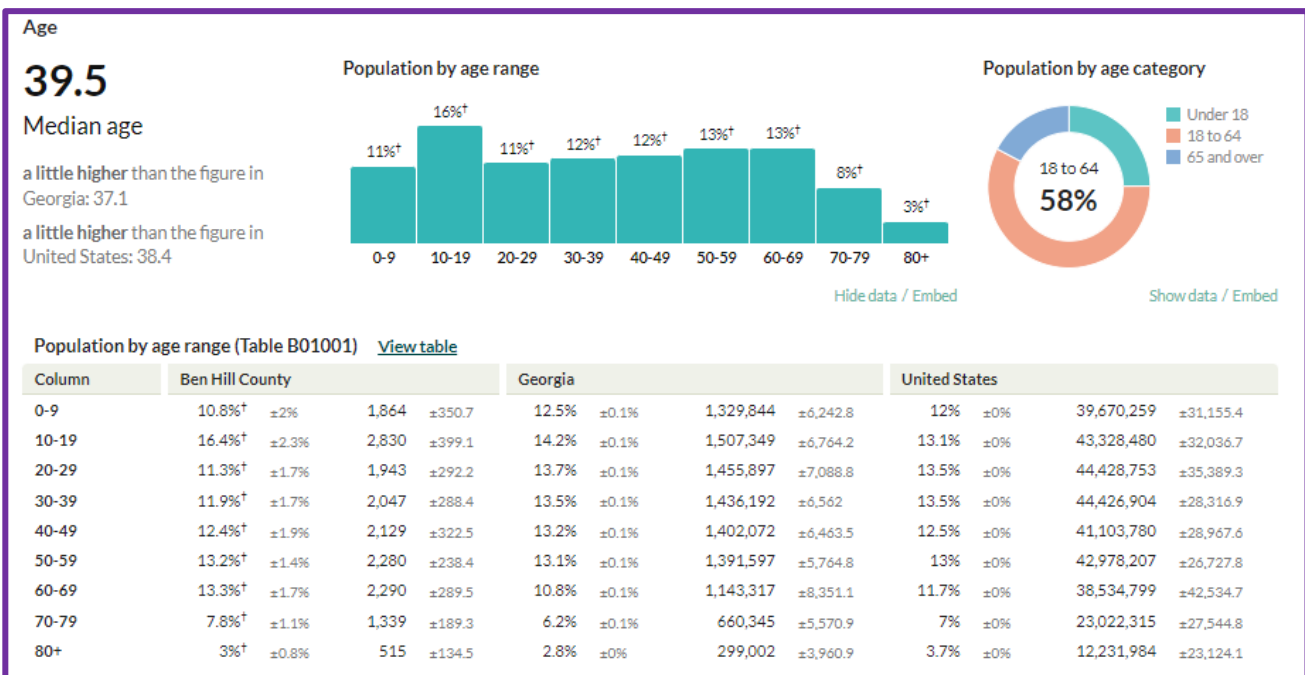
Age

39.5

Median age

a little higher than the figure in Georgia: 37.1

a little higher than the figure in United States: 38.4

Population by age range

| 0-9 | 10-19 | 20-29 | 30-39 | 40-49 | 50-59 | 60-69 | 70-79 | 80+ |
|---|---|---|---|---|---|---|---|---|
| 11%† | 16%† | 11%† | 12%† | 12%† | 13%† | 13%† | 8%† | 3%† |

Hide data / Embed

Population by age category

Under 18
18 to 64
65 and over

18 to 64
58%

Show data / Embed

Population by age range (Table B01001) View table

| Column | Ben Hill County | | | | Georgia | | | | United States | | | |
|---|---|---|---|---|---|---|---|---|---|---|---|---|
| 0-9 | 10.8%† | ±2% | 1,864 | ±350.7 | 12.5% | ±0.1% | 1,329,844 | ±6,242.8 | 12% | ±0% | 39,670,259 | ±31,155.4 |
| 10-19 | 16.4%† | ±2.3% | 2,830 | ±399.1 | 14.2% | ±0.1% | 1,507,349 | ±6,764.2 | 13.1% | ±0% | 43,328,480 | ±32,036.7 |
| 20-29 | 11.3%† | ±1.7% | 1,943 | ±292.2 | 13.7% | ±0.1% | 1,455,897 | ±7,088.8 | 13.5% | ±0% | 44,428,753 | ±35,389.3 |
| 30-39 | 11.9%† | ±1.7% | 2,047 | ±288.4 | 13.5% | ±0.1% | 1,436,192 | ±6,562 | 13.5% | ±0% | 44,426,904 | ±28,316.9 |
| 40-49 | 12.4%† | ±1.9% | 2,129 | ±322.5 | 13.2% | ±0.1% | 1,402,072 | ±6,463.5 | 12.5% | ±0% | 41,103,780 | ±28,967.6 |
| 50-59 | 13.2%† | ±1.4% | 2,280 | ±238.4 | 13.1% | ±0.1% | 1,391,597 | ±5,764.8 | 13% | ±0% | 42,978,207 | ±26,727.8 |
| 60-69 | 13.3%† | ±1.7% | 2,290 | ±289.5 | 10.8% | ±0.1% | 1,143,317 | ±8,351.1 | 11.7% | ±0% | 38,534,799 | ±42,534.7 |
| 70-79 | 7.8%† | ±1.1% | 1,339 | ±189.3 | 6.2% | ±0.1% | 660,345 | ±5,570.9 | 7% | ±0% | 23,022,315 | ±27,544.8 |
| 80+ | 3%† | ±0.8% | 515 | ±134.5 | 2.8% | ±0% | 299,002 | ±3,960.9 | 3.7% | ±0% | 12,231,984 | ±23,124.1 |